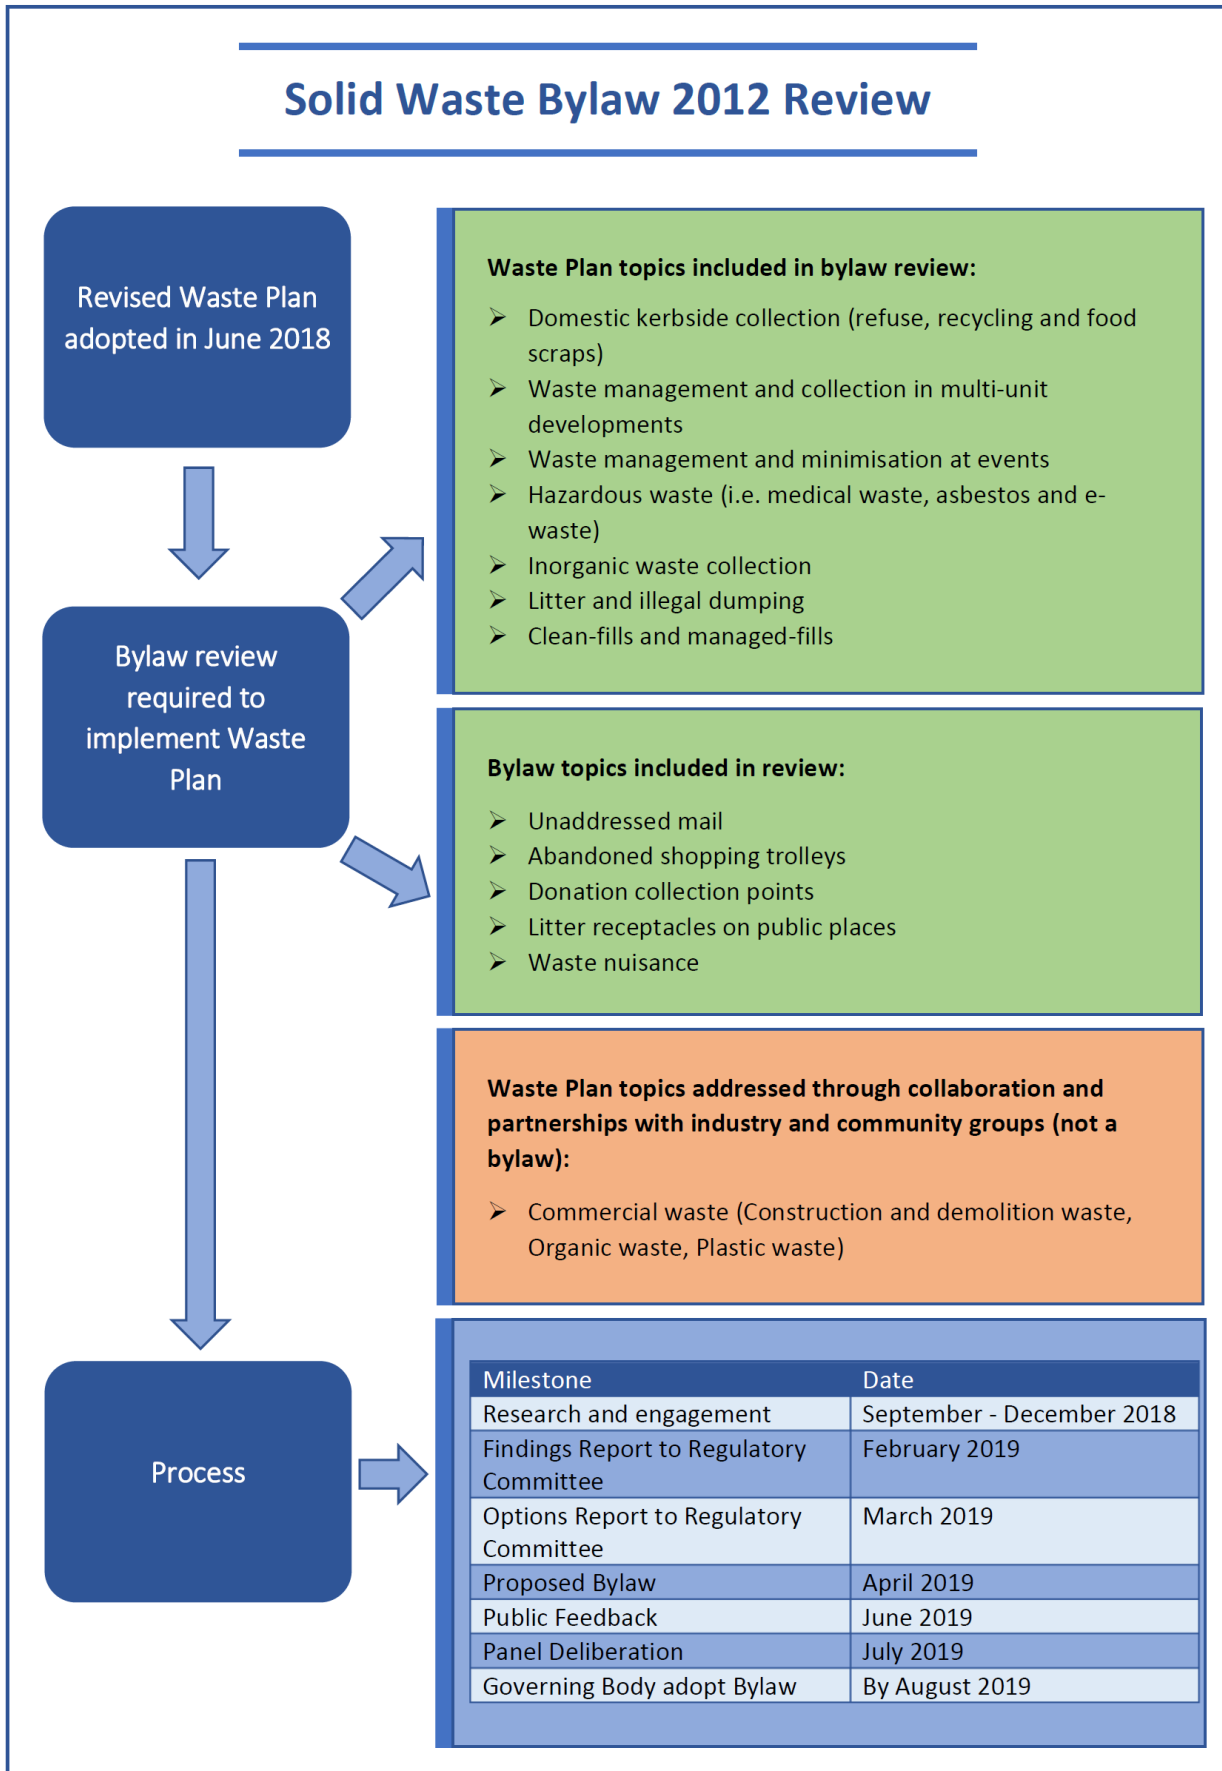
Solid Waste Bylaw 2012 Review

Revised Waste Plan adopted in June 2018

Waste Plan topics included in bylaw review:

- Domestic kerbside collection (refuse, recycling and food scraps)
- Waste management and collection in multi-unit developments
- Waste management and minimisation at events
- Hazardous waste (i.e. medical waste, asbestos and e-waste)
- Inorganic waste collection
- Litter and illegal dumping
- Clean-fills and managed-fills

Bylaw review required to implement Waste Plan

Bylaw topics included in review:

- Unaddressed mail
- Abandoned shopping trolleys
- Donation collection points
- Litter receptacles on public places
- Waste nuisance

Waste Plan topics addressed through collaboration and partnerships with industry and community groups (not a bylaw):

- Commercial waste (Construction and demolition waste, Organic waste, Plastic waste)

Process

| Milestone | Date |
|---|---|
| Research and engagement | September - December 2018 |
| Findings Report to Regulatory Committee | February 2019 |
| Options Report to Regulatory Committee | March 2019 |
| Proposed Bylaw | April 2019 |
| Public Feedback | June 2019 |
| Panel Deliberation | July 2019 |
| Governing Body adopt Bylaw | By August 2019 |